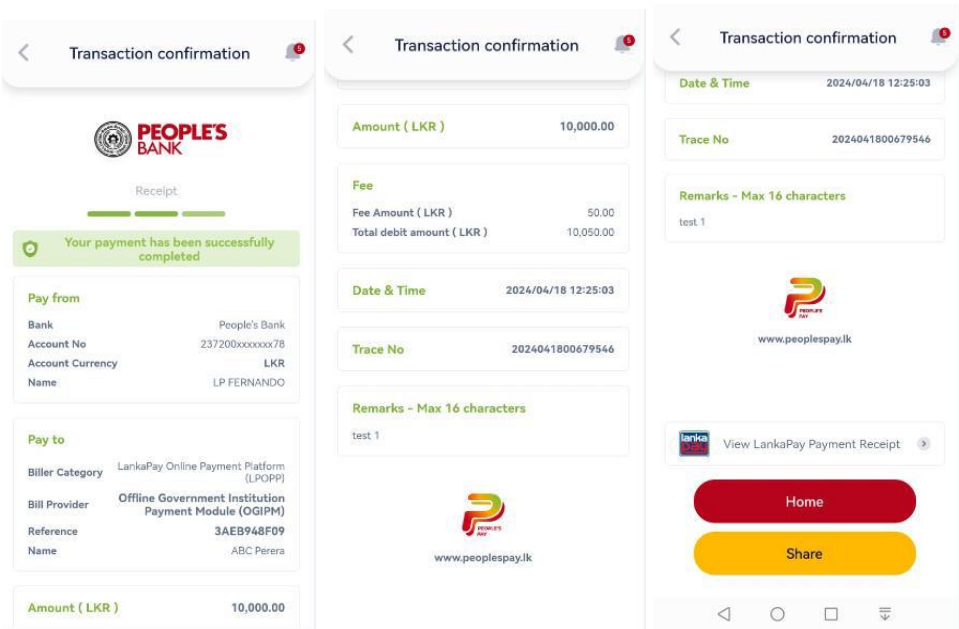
Transaction confirmation

5

PEOPLE'S BANK

Receipt

Your payment has been successfully completed

Pay from

Bank People's Bank
Account No 237200xxxxxxx78
Account Currency LKR
Name LP FERNANDO

Pay to

Biller Category LankaPay Online Payment Platform (LPOPP)
Bill Provider Offline Government Institution Payment Module (OGIPM)
Reference 3AEB948F09
Name ABC Perera

Amount ( LKR ) 10,000.00

Transaction confirmation

5

Amount ( LKR ) 10,000.00

Fee

Fee Amount ( LKR ) 50.00
Total debit amount ( LKR ) 10,050.00

Date & Time 2024/04/18 12:25:03

Trace No 2024041800679546

Remarks - Max 16 characters

test 1

PEOPLE'S PAY

www.peoplespay.lk

Transaction confirmation

5

Date & Time 2024/04/18 12:25:03

Trace No 2024041800679546

Remarks - Max 16 characters

test 1

PEOPLE'S PAY

www.peoplespay.lk

lanka pay

View LankaPay Payment Receipt

Home

Share